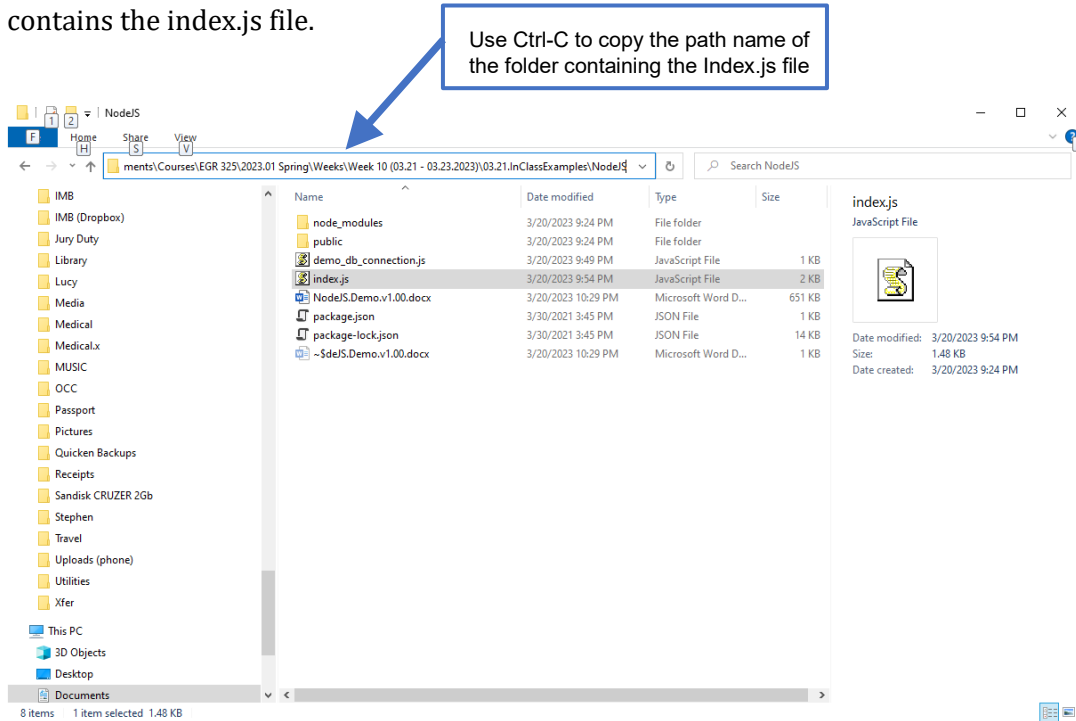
contains the index.js file.

Use Ctrl-C to copy the path name of the folder containing the Index.js file

1 2 NodeJS

F Home H Share S View V

ments\Courses\EGR 325\2023.01 Spring\Weeks\Week 10 (03.21 - 03.23.2023)\03.21.InClassExamples\NodeJS

Search NodeJS

IMB
IMB (Dropbox)
Jury Duty
Library
Lucy
Media
Medical
Medical.x
MUSIC
OCC
Passport
Pictures
Quicken Backups
Receipts
Sandisk CRUZER 2Gb
Stephen
Travel
Uploads (phone)
Utilities
Xfer
This PC
3D Objects
Desktop
Documents

| Name | Date modified | Type | Size |
|---|---|---|---|
| node_modules | 3/20/2023 9:24 PM | File folder | |
| public | 3/20/2023 9:24 PM | File folder | |
| demo_db_connection.js | 3/20/2023 9:49 PM | JavaScript File | 1 KB |
| index.js | 3/20/2023 9:54 PM | JavaScript File | 2 KB |
| NodeJS.Demo.v1.00.docx | 3/20/2023 10:29 PM | Microsoft Word D... | 651 KB |
| package.json | 3/30/2021 3:45 PM | JSON File | 1 KB |
| package-lock.json | 3/30/2021 3:45 PM | JSON File | 14 KB |
| ~$deJS.Demo.v1.00.docx | 3/20/2023 10:29 PM | Microsoft Word D... | 1 KB |

index.js
JavaScript File

Date modified: 3/20/2023 9:54 PM
Size: 1.48 KB
Date created: 3/20/2023 9:24 PM

8 items 1 item selected 1.48 KB